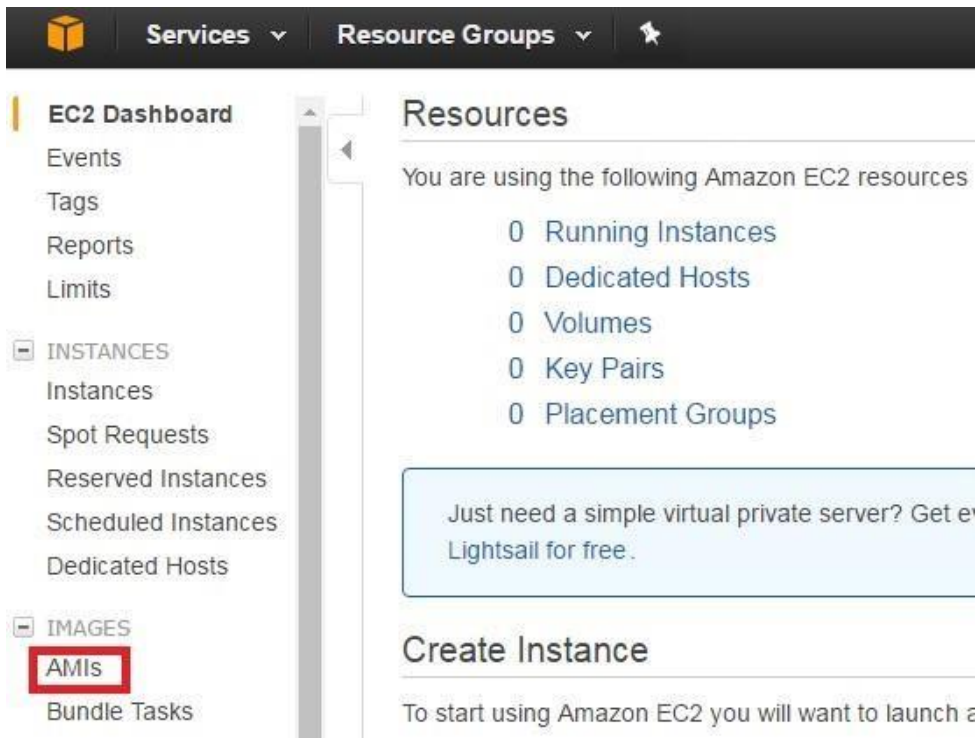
Services ⌄ Resource Groups ⌄

EC2 Dashboard
Events
Tags
Reports
Limits

INSTANCES
Instances
Spot Requests
Reserved Instances
Scheduled Instances
Dedicated Hosts

IMAGES
AMIs
Bundle Tasks

Resources

You are using the following Amazon EC2 resources

0 Running Instances
0 Dedicated Hosts
0 Volumes
0 Key Pairs
0 Placement Groups

Just need a simple virtual private server? Get e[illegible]
Lightsail for free.

Create Instance

To start using Amazon EC2 you will want to launch a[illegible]